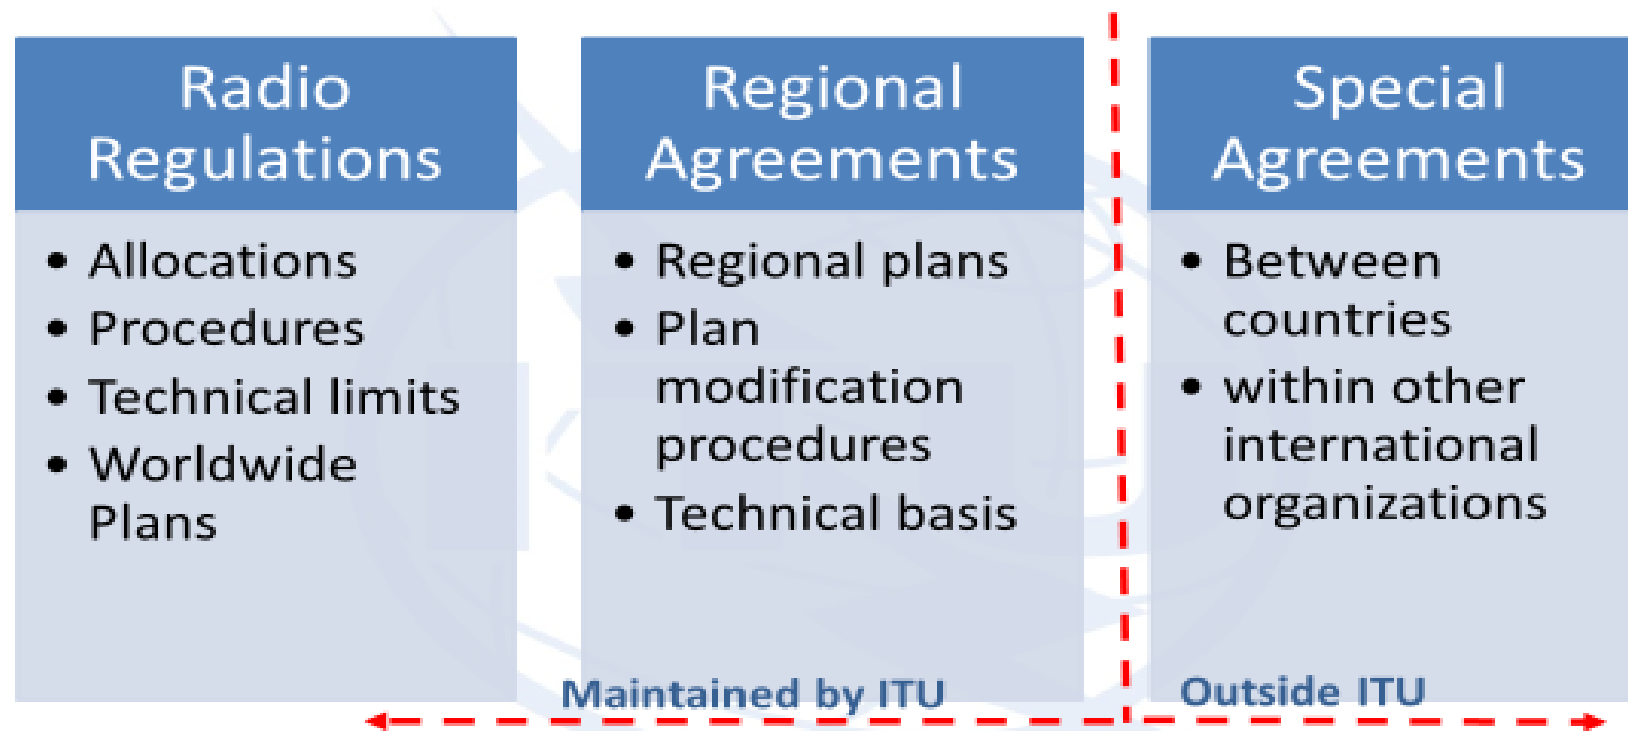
Radio Regulations

- Allocations
- Procedures
- Technical limits
- Worldwide Plans

Regional Agreements

- Regional plans
- Plan modification procedures
- Technical basis

Special Agreements

- Between countries
- within other international organizations

Maintained by ITU

Outside ITU